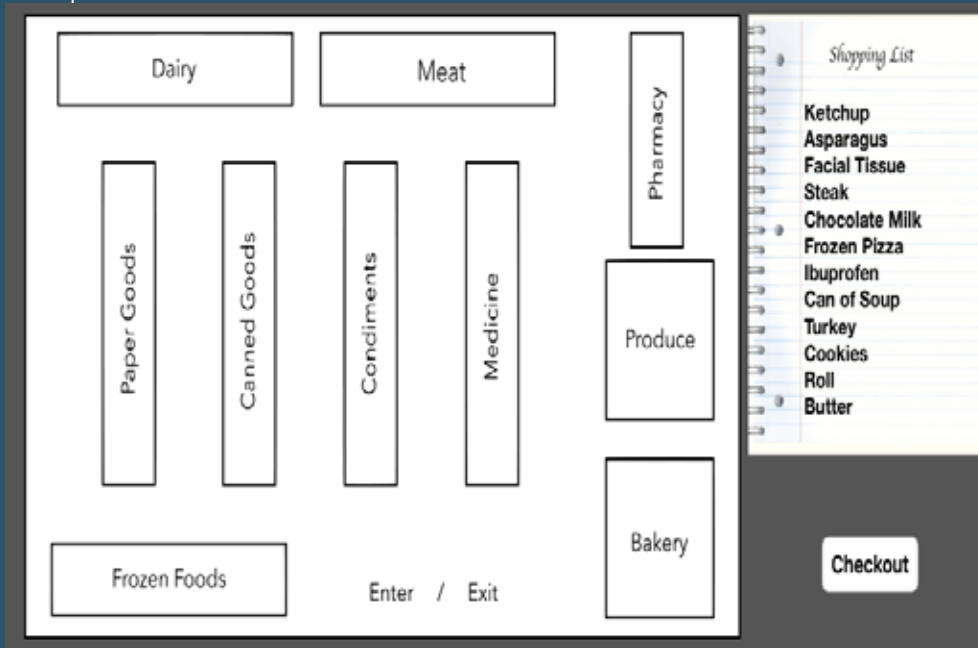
Dairy

Meat

Pharmacy

Paper Goods

Canned Goods

Condiments

Medicine

Produce

Bakery

Frozen Foods

Enter / Exit

Shopping List

Ketchup
Asparagus
Facial Tissue
Steak
Chocolate Milk
Frozen Pizza
Ibuprofen
Can of Soup
Turkey
Cookies
Roll
Butter

Checkout